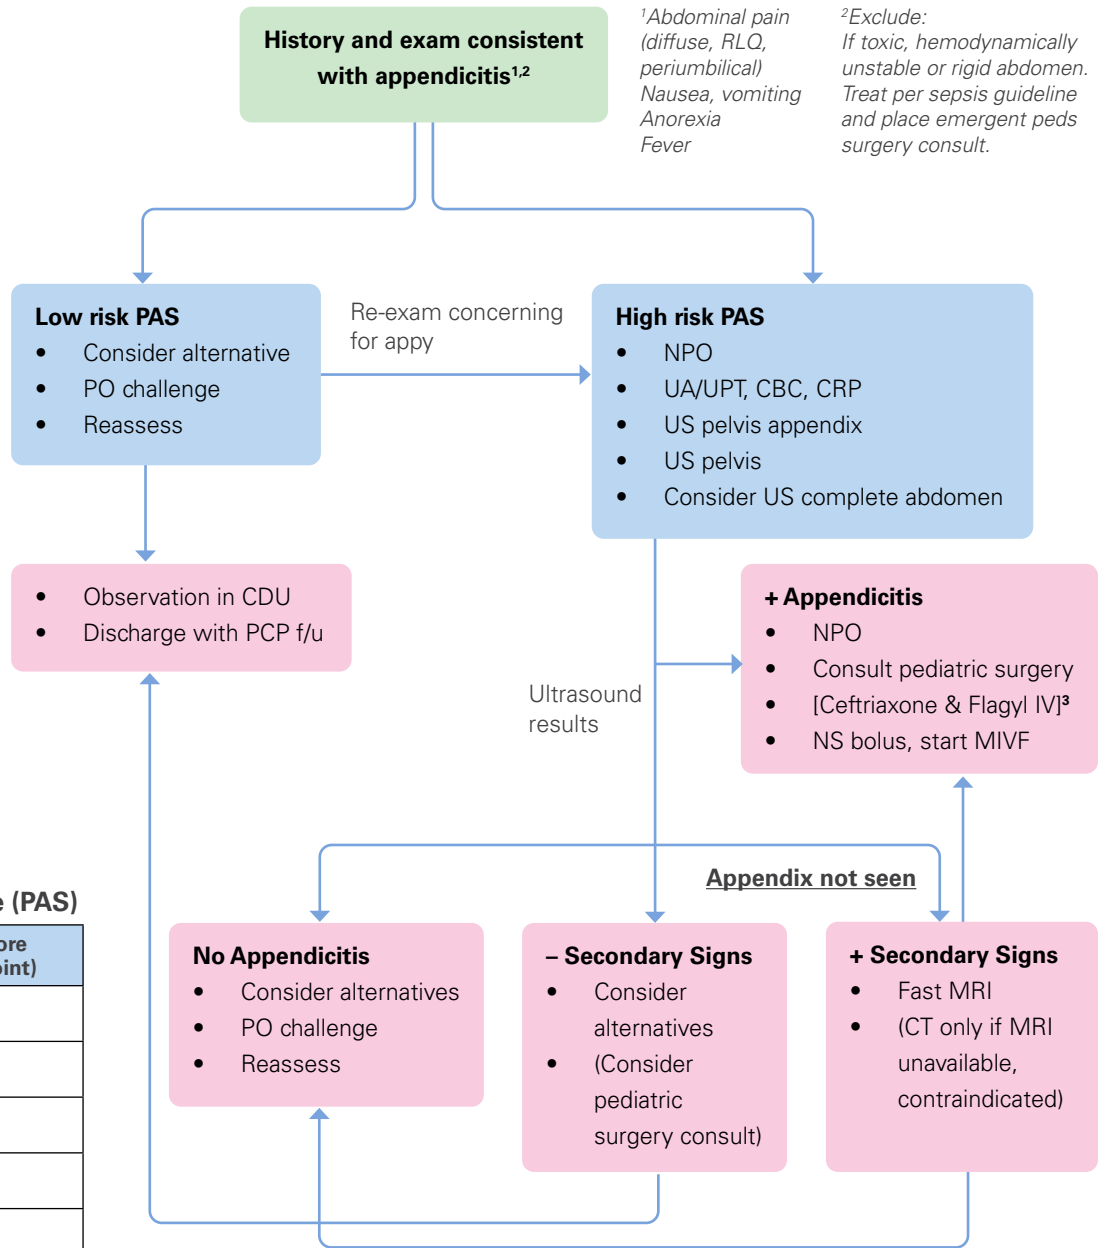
History and exam consistent with appendicitis$^{1,2}$

$^1$Abdominal pain (diffuse, RLQ, periumbilical)
Nausea, vomiting
Anorexia
Fever

$^2$Exclude:
If toxic, hemodynamically unstable or rigid abdomen. Treat per sepsis guideline and place emergent peds surgery consult.

Low risk PAS
- Consider alternative
- PO challenge
- Reassess

Re-exam concerning for appy

High risk PAS
- NPO
- UA/UPT, CBC, CRP
- US pelvis appendix
- US pelvis
- Consider US complete abdomen

- Observation in CDU
- Discharge with PCP f/u

+ Appendicitis
- NPO
- Consult pediatric surgery
- [Ceftriaxone & Flagyl IV]$^3$
- NS bolus, start MIVF

Ultrasound results

Appendix not seen

e (PAS)

ore
oint)

No Appendicitis
- Consider alternatives
- PO challenge
- Reassess

– Secondary Signs
- Consider alternatives
- (Consider pediatric surgery consult)

+ Secondary Signs
- Fast MRI
- (CT only if MRI unavailable, contraindicated)